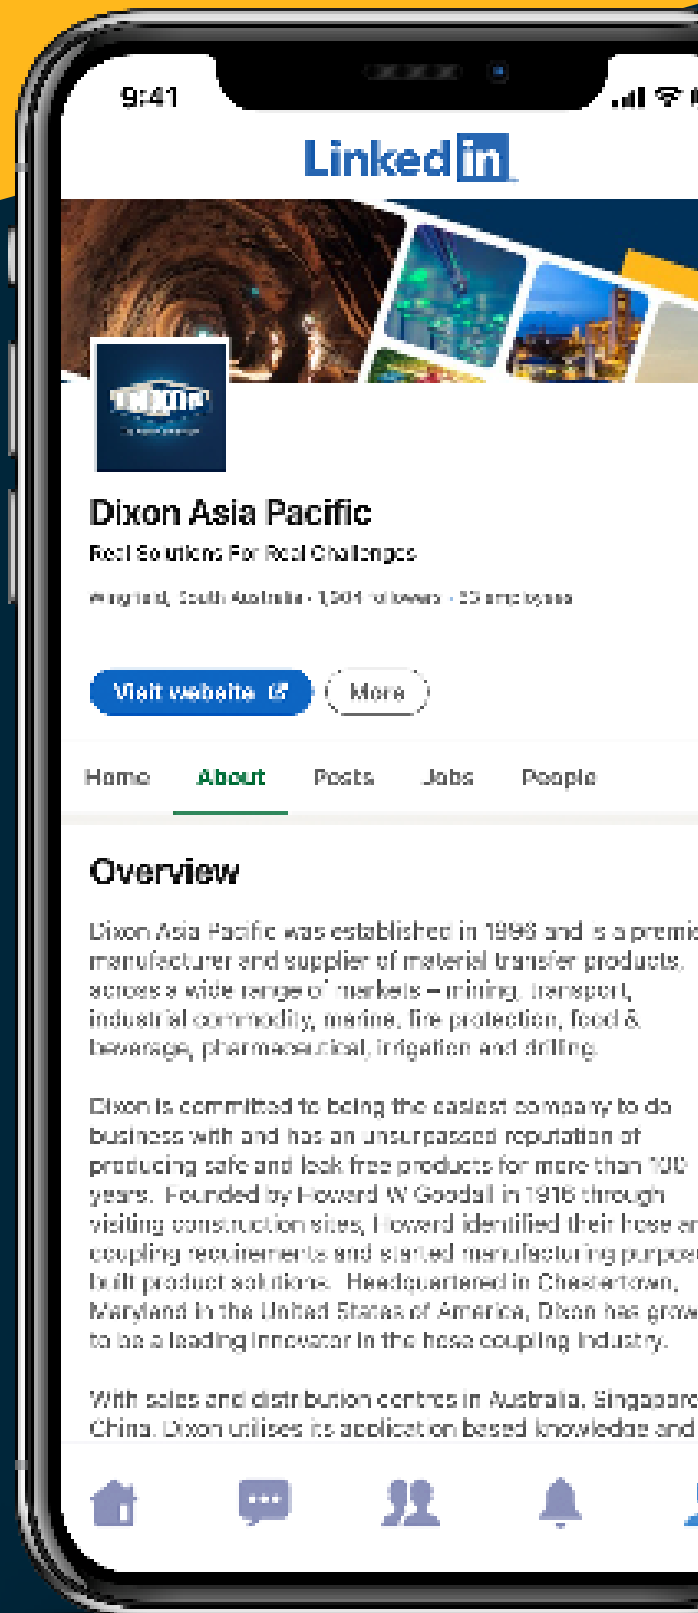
9:41

LinkedIn

Dixon Asia Pacific

Real Solutions For Real Challenges

Wingfield, South Australia · 1,904 followers · 33 employees

Visit website

More

Home About Posts Jobs People

Overview

Dixon Asia Pacific was established in 1998 and is a premi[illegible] manufacturer and supplier of material transfer products across a wide range of markets – mining, transport, industrial commodity, marine, fire protection, food & beverage, pharmaceutical, irrigation and drilling.

Dixon is committed to being the easiest company to do business with and has an unsurpassed reputation of producing safe and leak free products for more than 100 years. Founded by Howard W Goodall in 1916 through visiting construction sites, Howard identified their hose an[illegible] coupling requirements and started manufacturing purpose built product solutions. Headquartered in Chestertown, Maryland in the United States of America, Dixon has grow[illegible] to be a leading innovator in the hose coupling industry.

With sales and distribution centres in Australia, Singapore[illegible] China, Dixon utilises its application based knowledge and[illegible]